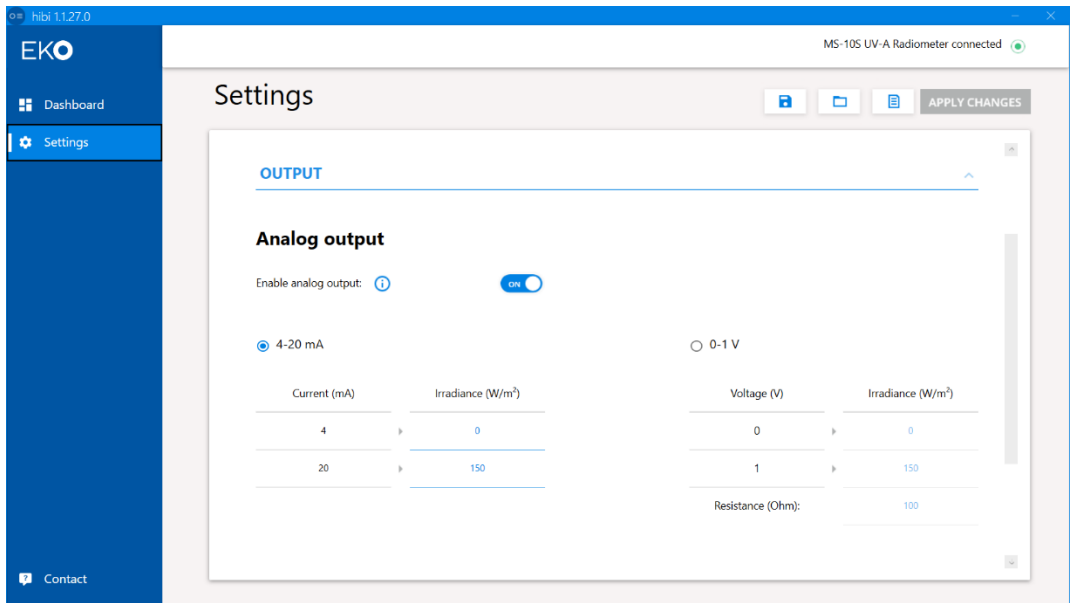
hibi 1.1.27.0

EKO

Dashboard

Settings

Contact

MS-10S UV-A Radiometer connected

Settings

APPLY CHANGES

OUTPUT

Analog output

Enable analog output:

ON

4-20 mA

0-1 V

| Current (mA) | Irradiance (W/m$^2$) |
|---|---|
| 4 | 0 |
| 20 | 150 |

| Voltage (V) | Irradiance (W/m$^2$) |
|---|---|
| 0 | 0 |
| 1 | 150 |
| Resistance (Ohm): | 100 |